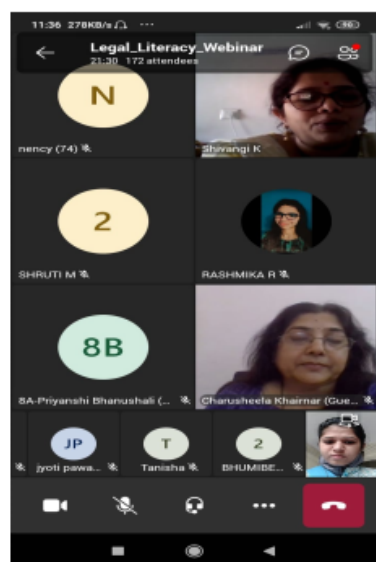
11:36 276KB/s ...

Legal_Literacy_Webinar
21:30 172 attendees

N
nency (74)

Shivangi K

2
SHRUTI M

RASHMIKA R

8B
8A-Priyanshi Bhanushali (...

Charusheela Khairnar (Gue...

JP
jyoti pawa...

T
Tanisha

2
BHUMIBE...